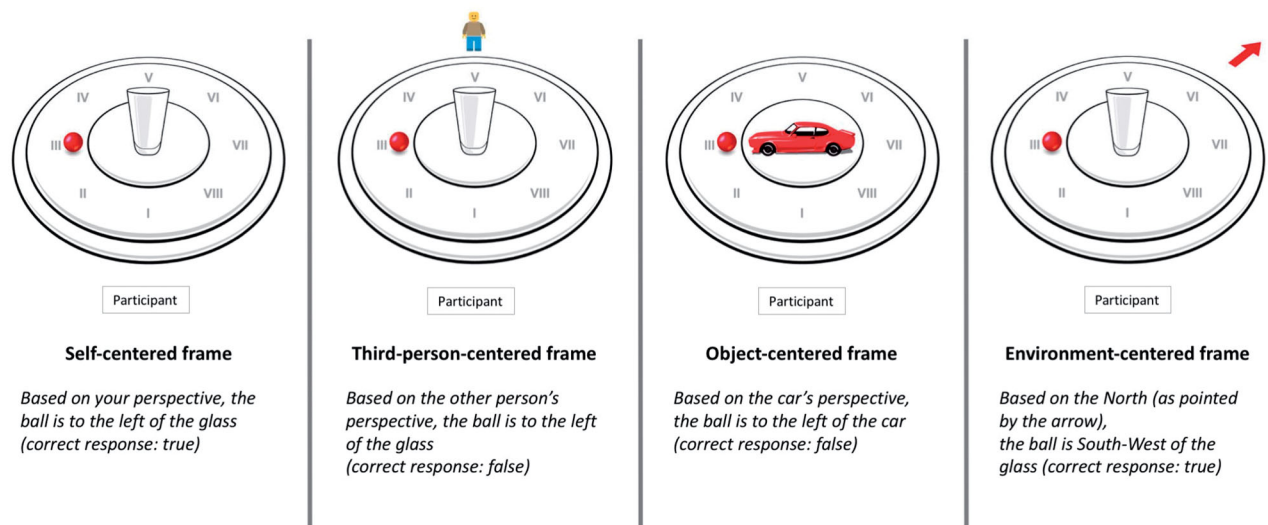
V
IV
VI
III
VII
II
VIII
I

Participant

**Self-centered frame**

*Based on your perspective, the ball is to the left of the glass (correct response: true)*

V
IV
VI
III
VII
II
VIII
I

Participant

**Third-person-centered frame**

*Based on the other person's perspective, the ball is to the left of the glass*
*(correct response: false)*

V
IV
VI
III
VII
II
VIII
I

Participant

**Object-centered frame**

*Based on the car's perspective, the ball is to the left of the car (correct response: false)*

V
IV
VI
III
VII
II
VIII
I

Participant

**Environment-centered frame**

*Based on the North (as pointed by the arrow),*
*the ball is South-West of the glass (correct response: true)*